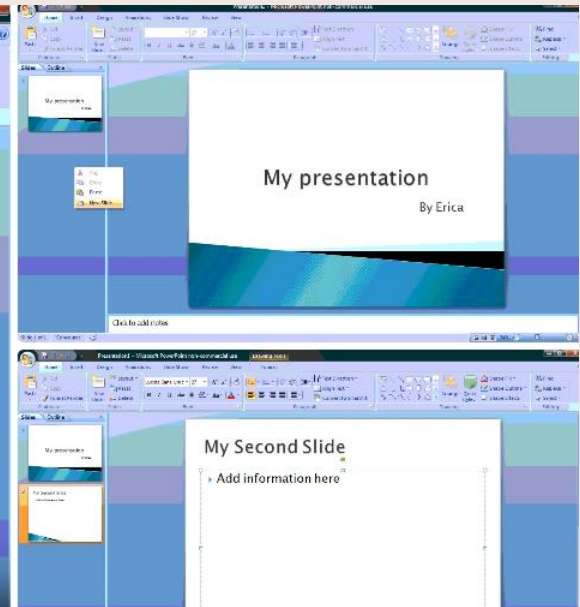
Home Insert Design Animations Slide Show Review View

Slides Outline

My presentation

By Erica

Cut
Copy
Paste
New Slide

Click to add notes

Presentation1 - Microsoft PowerPoint non-commercial use

Home Insert Design Animations Slide Show Review View Format

Slides Outline

My Second Slide

Add information here